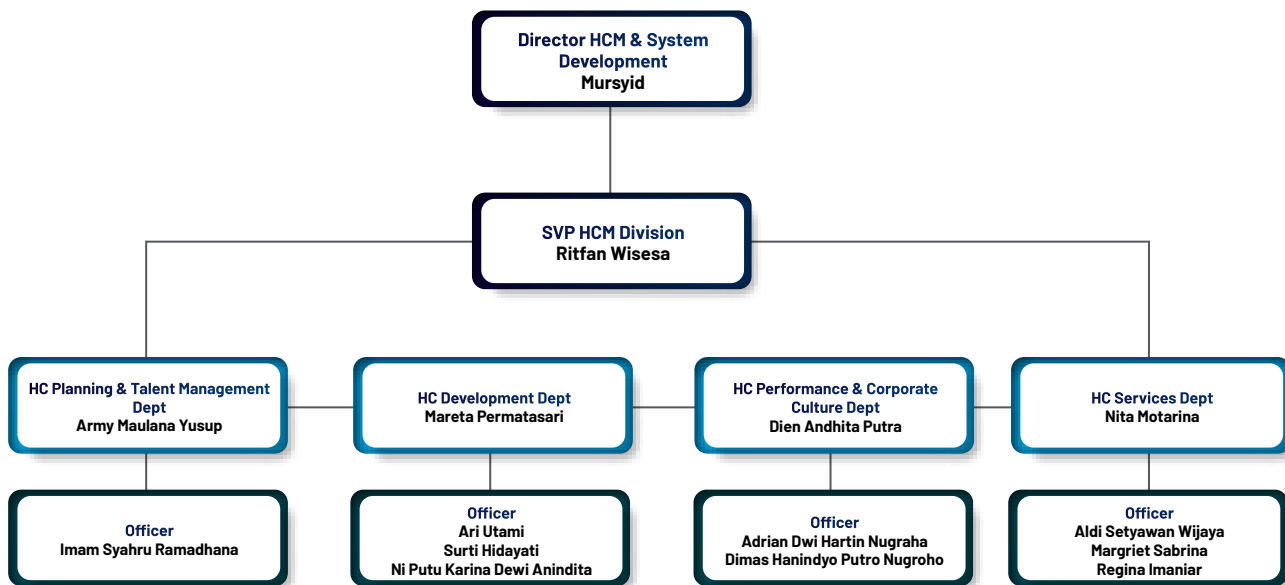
Director HCM & System Development
Mursyid

SVP HCM Division
Ritfan Wisesa

HC Planning & Talent Management Dept
Army Maulana Yusup

HC Development Dept
Mareta Permatasari

HC Performance & Corporate Culture Dept
Dien Andhita Putra

HC Services Dept
Nita Motarina

Officer
Imam Syahru Ramadhana

Officer
Ari Utami
Surti Hidayati
Ni Putu Karina Dewi Anindita

Officer
Adrian Dwi Hartin Nugraha
Dimas Hanindyo Putro Nugroho

Officer
Aldi Setyawan Wijaya
Margriet Sabrina
Regina Imaniar